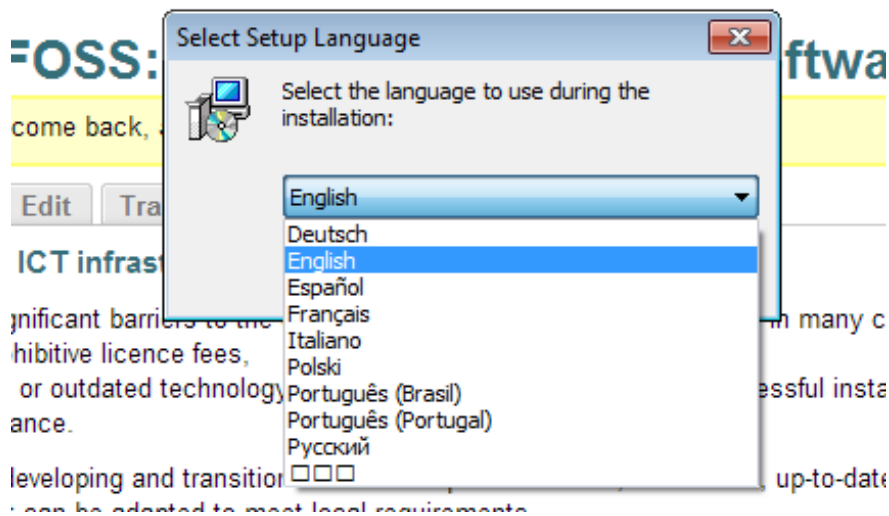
FOSS: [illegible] ftwa

come back, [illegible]

Edit Tra

ICT infrast

gnificant barriers to the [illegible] in many c
hibitive licence fees,
or outdated technology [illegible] essful insta
ance.

leveloping and transition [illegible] up-to-date
can be adapted to meet local requirements

Select Setup Language

Select the language to use during the installation:

English

Deutsch
English
Español
Français
Italiano
Polski
Português (Brasil)
Português (Portugal)
Русский
□□□